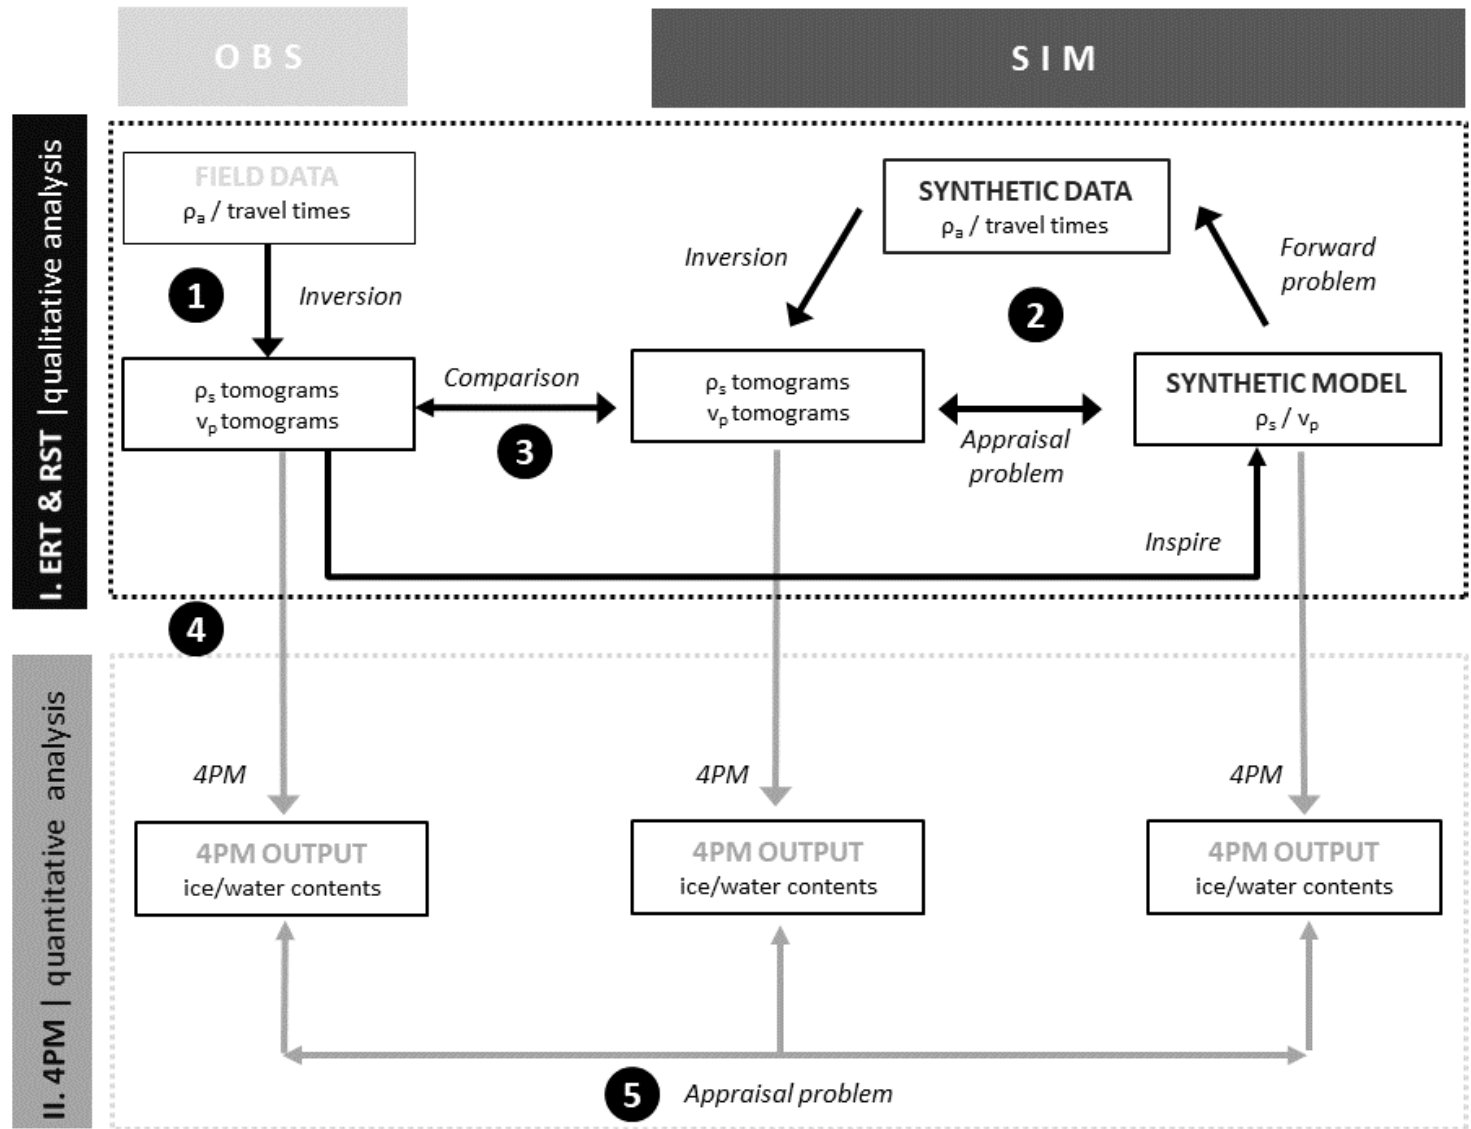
OBS

SIM

I. ERT & RST | qualitative analysis

FIELD DATA
$\rho_a$ / travel times

1

Inversion

SYNTHETIC DATA
$\rho_a$ / travel times

Inversion

Forward problem

2

$\rho_s$ tomograms
$v_p$ tomograms

Comparison

3

$\rho_s$ tomograms
$v_p$ tomograms

Appraisal problem

SYNTHETIC MODEL
$\rho_s$ / $v_p$

Inspire

4

II. 4PM | quantitative analysis

4PM

4PM

4PM

4PM OUTPUT
ice/water contents

4PM OUTPUT
ice/water contents

4PM OUTPUT
ice/water contents

5

Appraisal problem